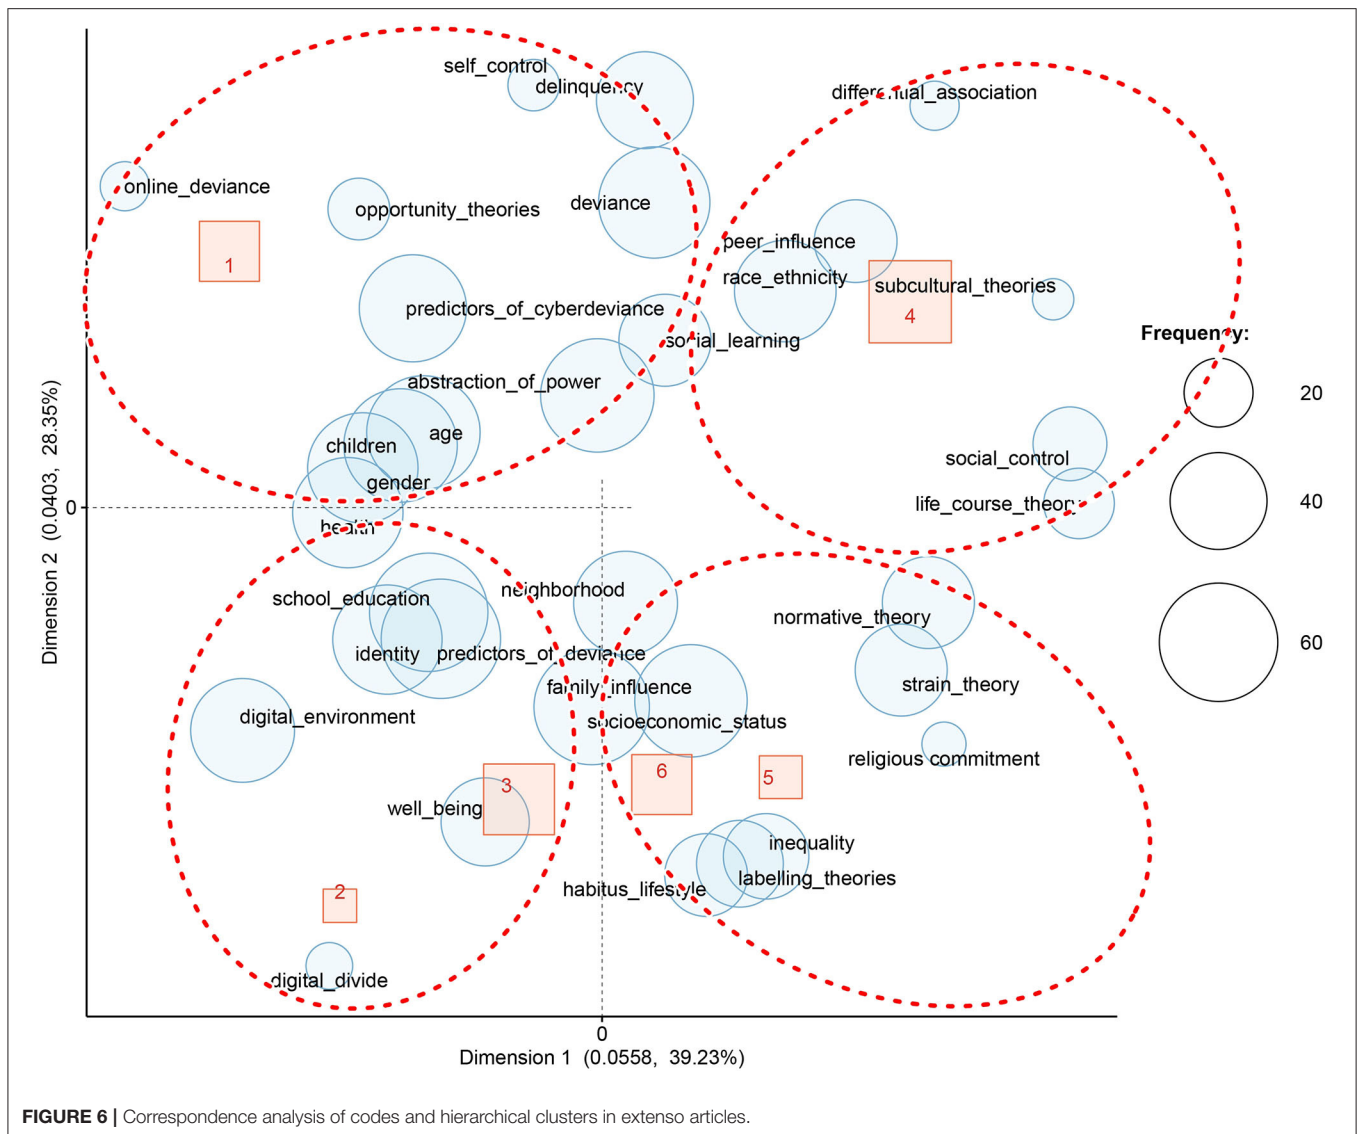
self_control
delinquency
differential_association
online_deviance
opportunity_theories
deviance
1
peer_influence
race_ethnicity
subcultural_theories
4
predictors_of_cyberdeviance
social_learning
Frequency:
abstraction_of_power
20
age
children
social_control
gender
life_course_theory
40
0
health
neighborhood
school_education
normative_theory
60
identity
predictors_of_deviance
family_influence
strain_theory
digital_environment
socioeconomic_status
religious_commitment
6
5
3
well_being
inequality
labelling_theories
habitus_lifestyle
2
digital_divide
0
Dimension 2 (0.0403, 28.35%)
Dimension 1 (0.0558, 39.23%)

FIGURE 6 | Correspondence analysis of codes and hierarchical clusters in extenso articles.